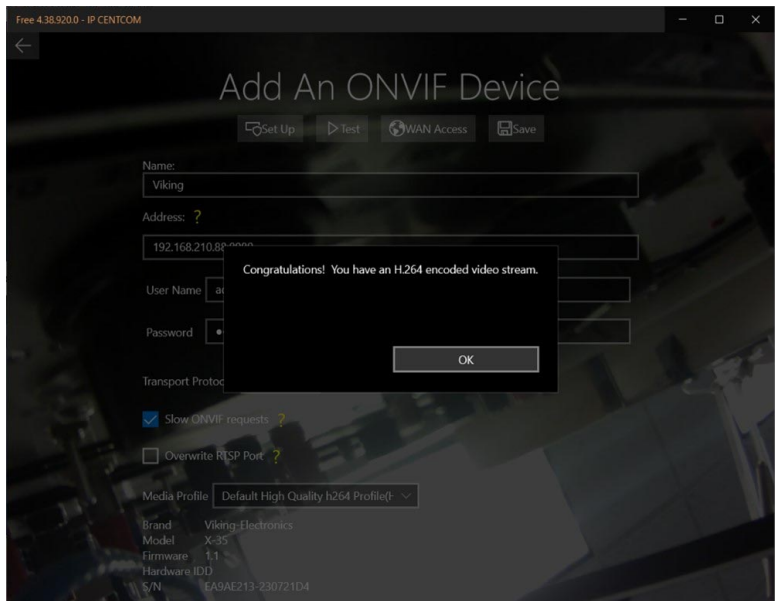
Free 4.38.920.0 - IP CENTCOM

Add An ONVIF Device

Set Up Test WAN Access Save

Name:
Viking

Address: ?

192.168.210.88:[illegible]

User Name a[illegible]

Password •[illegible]

Transport Protoc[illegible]

Slow ONVIF requests ?

Overwrite RTSP Port ?

Media Profile Default High Quality h264 Profile(F

Brand Viking-Electronics
Model X-35
Firmware 1.1
Hardware IDD
S/N EA9AE213-230721D4

Congratulations! You have an H.264 encoded video stream.

OK